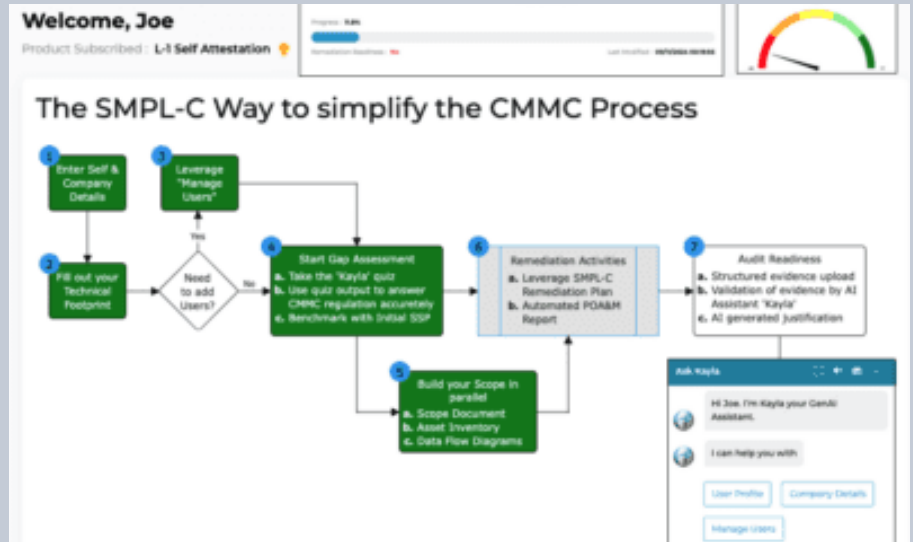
Welcome, Joe

Product Subscribed : L-1 Self Attestation

Progress : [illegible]

Remediation Readiness : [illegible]

Last modified : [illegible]

The SMPL-C Way to simplify the CMMC Process

1 Enter Self & Company Details

2 Fill out your Technical Footprint

3 Leverage "Manage Users"

Need to add Users?

Yes

No

4 Start Gap Assessment
a. Take the 'Kayla' quiz
b. Use quiz output to answer CMMC regulation accuretely
c. Benchmark with initial SSP

5 Build your Scope in parallel
a. Scope Document
b. Asset Inventory
c. Data Flow Diagrams

6 Remediation Activities
a. Leverage SMPL-C Remediation Plan
b. Automated POA&M Report

7 Audit Readiness
a. Structured evidence upload
b. Validation of evidence by AI Assistant 'Kayla'
c. AI generated justification

Ask Kayla

Hi Joe. I'm Kayla your GenAI Assistant.

I can help you with

User Profile

Company Details

Manage Users